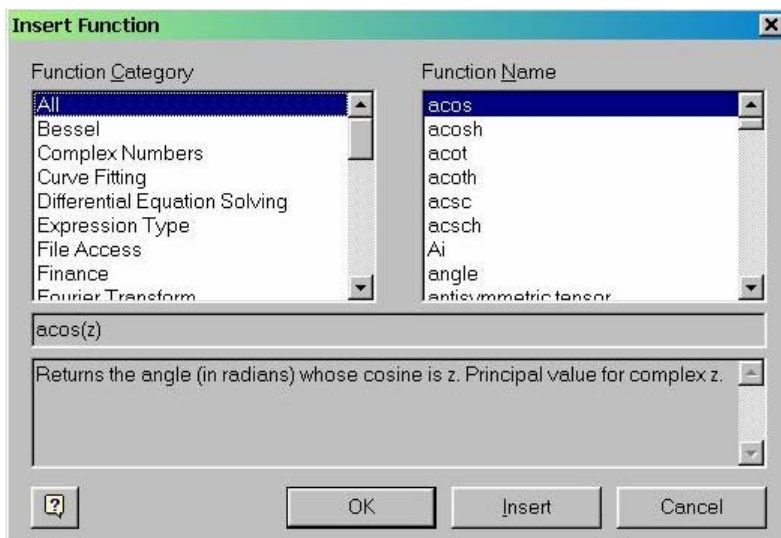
Insert Function

Function Category

All
Bessel
Complex Numbers
Curve Fitting
Differential Equation Solving
Expression Type
File Access
Finance
Fourier Transform

Function Name

acos
acosh
acot
acoth
acsc
acsch
Ai
angle
antisymmetric tensor

acos(z)

Returns the angle (in radians) whose cosine is z. Principal value for complex z.

?

OK

Insert

Cancel